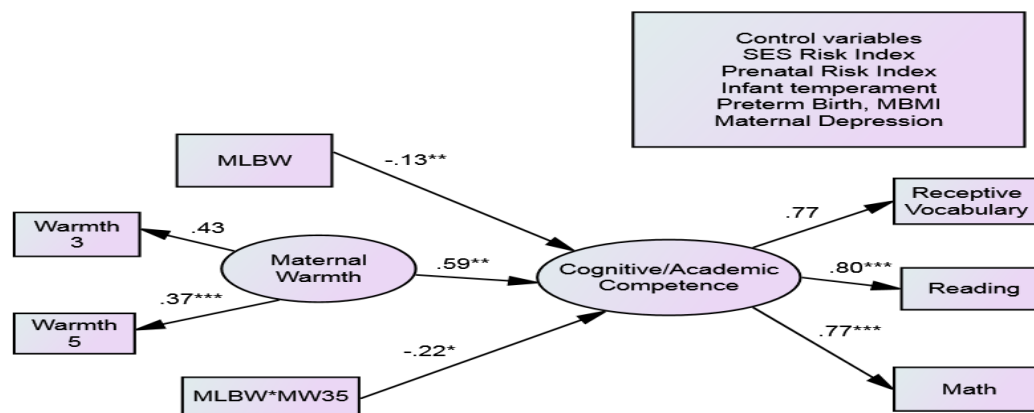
Control variables
SES Risk Index
Prenatal Risk Index
Infant temperament
Preterm Birth, MBMI
Maternal Depression

MLBW

-.13**

Warmth 3

.43

Maternal Warmth

.59**

Cognitive/Academic Competence

.77

Receptive Vocabulary

.80***

Reading

.37***

Warmth 5

-.22*

.77***

MLBW*MW35

Math